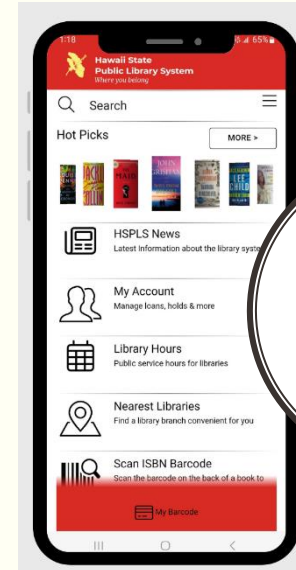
1:18
65%
Hawaii State Public Library System
Where you belong
Search
Hot Picks
MORE >
JOHN GRISHAM
LEE CHILD
HSPLS News
Latest Information about the library syste
My Account
Manage loans, holds & more
Library Hours
Public service hours for libraries
Nearest Libraries
Find a library branch convenient for you
Scan ISBN Barcode
Scan the barcode on the back of a book to
My Barcode